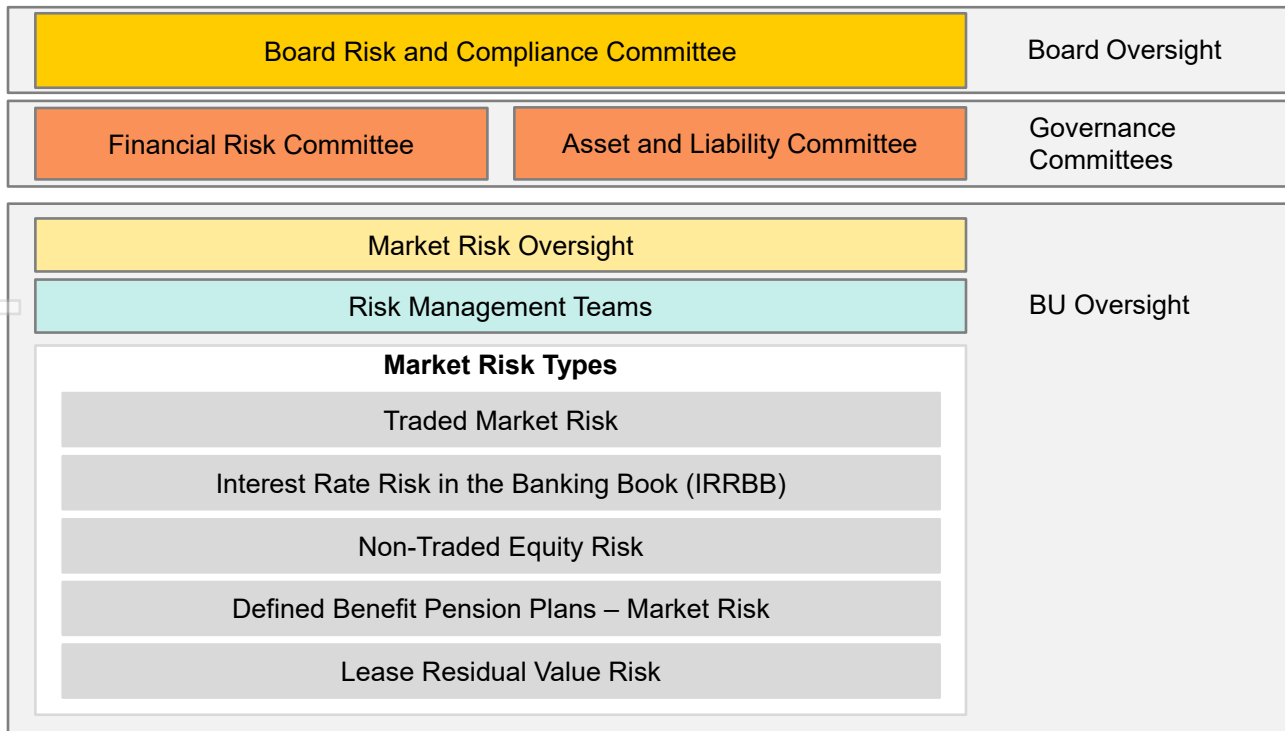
Board Risk and Compliance Committee

Board Oversight

Financial Risk Committee

Asset and Liability Committee

Governance Committees

Market Risk Oversight

Risk Management Teams

BU Oversight

**Market Risk Types**

Traded Market Risk

Interest Rate Risk in the Banking Book (IRRBB)

Non-Traded Equity Risk

Defined Benefit Pension Plans – Market Risk

Lease Residual Value Risk